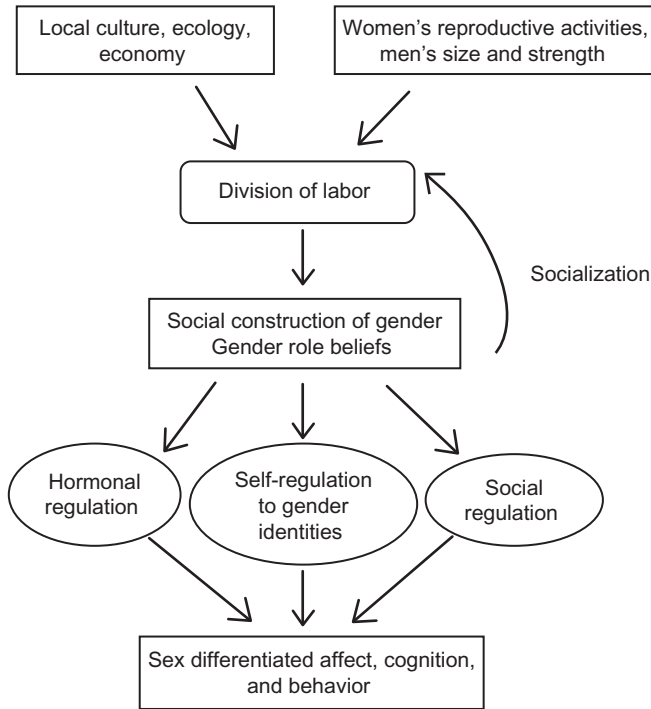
Local culture, ecology, economy

Women's reproductive activities, men's size and strength

Division of labor

Socialization

Social construction of gender
Gender role beliefs

Hormonal regulation

Self-regulation to gender identities

Social regulation

Sex differentiated affect, cognition, and behavior